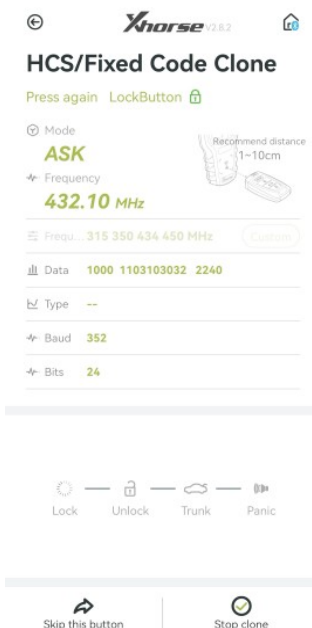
Xhorse V2.8.2

HCS/Fixed Code Clone

Press again LockButton

Mode
ASK

Recommend distance
1~10cm

Frequency
432.10 MHz

Frequ... 315 350 434 450 MHz Custom

Data 1000 1103103032 2240

Type --

Baud 352

Bits 24

Lock Unlock Trunk Panic

Skip this button

Stop clone